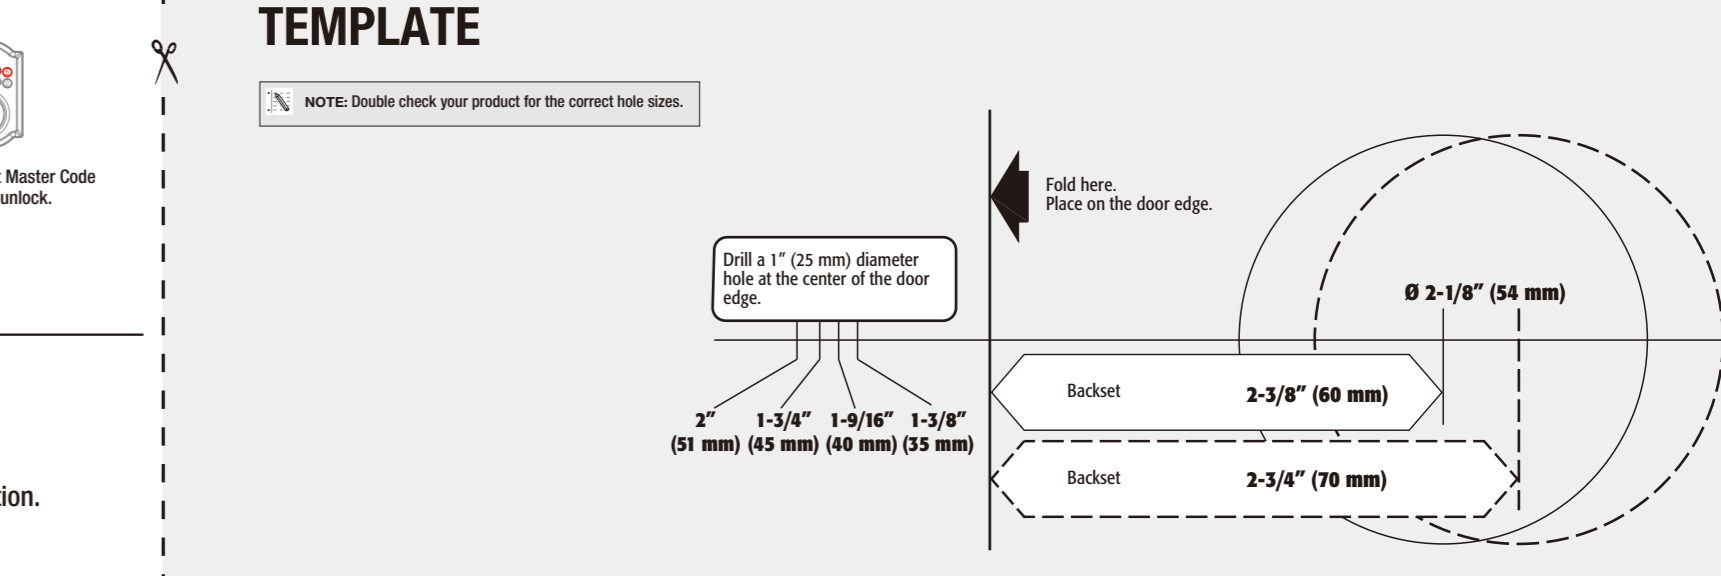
Master Code
unlock.

tion.

TEMPLATE

NOTE: Double check your product for the correct hole sizes.

Fold here.
Place on the door edge.

Drill a 1" (25 mm) diameter hole at the center of the door edge.

Ø 2-1/8" (54 mm)

Backset 2-3/8" (60 mm)

Backset 2-3/4" (70 mm)

2" (51 mm) 1-3/4" (45 mm) 1-9/16" (40 mm) 1-3/8" (35 mm)